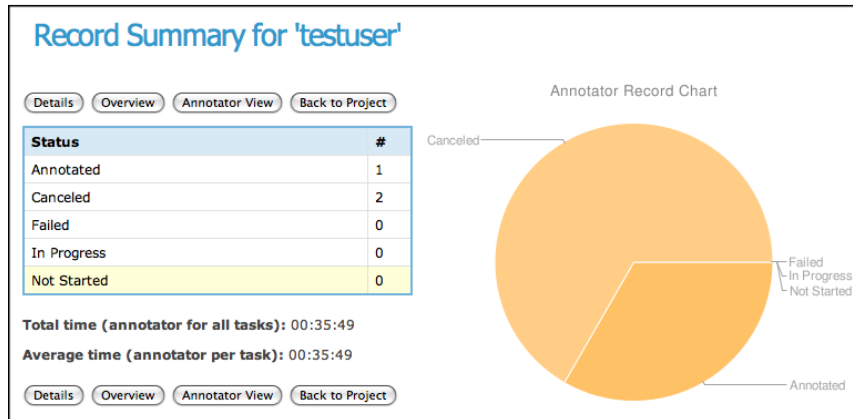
Record Summary for 'testuser'

Details Overview Annotator View Back to Project

| Status | # |
|---|---|
| Annotated | 1 |
| Canceled | 2 |
| Failed | 0 |
| In Progress | 0 |
| Not Started | 0 |

Total time (annotator for all tasks): 00:35:49

Average time (annotator per task): 00:35:49

Details Overview Annotator View Back to Project

Annotator Record Chart

Canceled

Failed
In Progress
Not Started

Annotated